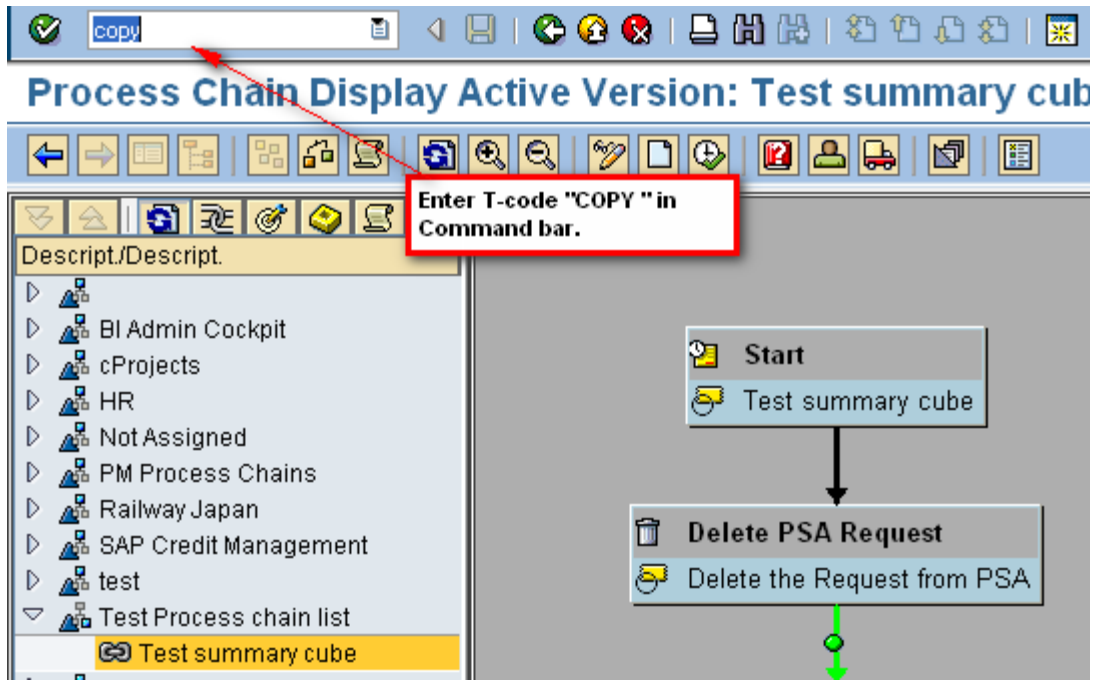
copy

Process Chain Display Active Version: Test summary cub

Enter T-code "COPY " in Command bar.

Descript./Descript.

BI Admin Cockpit
cProjects
HR
Not Assigned
PM Process Chains
Railway Japan
SAP Credit Management
test
Test Process chain list
Test summary cube

Start
Test summary cube

Delete PSA Request
Delete the Request from PSA